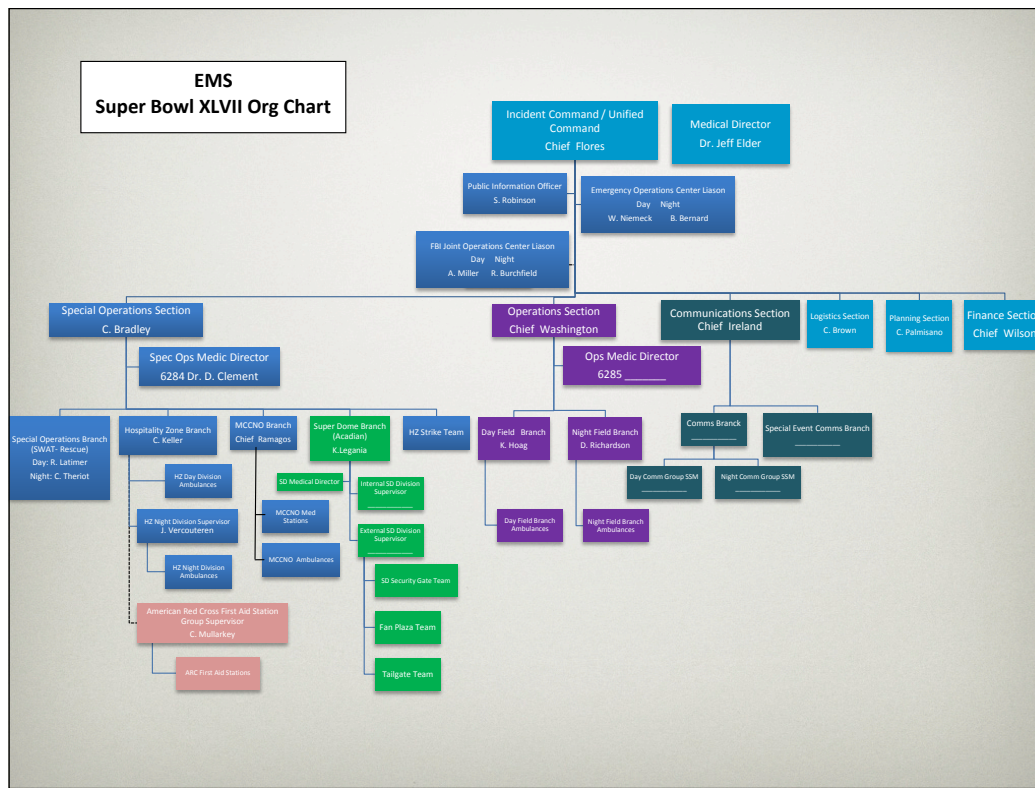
EMS
Super Bowl XLVII Org Chart

Incident Command / Unified Command
Chief Flores

Medical Director
Dr. Jeff Elder

Public Information Officer
S. Robinson

Emergency Operations Center Liason
Day Night
W. Niemeck B. Bernard

FBI Joint Operations Center Liason
Day Night
A. Miller R. Burchfield

Special Operations Section
C. Bradley

Spec Ops Medic Director
6284 Dr. D. Clement

Operations Section
Chief Washington

Ops Medic Director
6285 ______

Communications Section
Chief Ireland

Logistics Section
C. Brown

Planning Section
C. Palmisano

Finance Section
Chief Wilson

Special Operations Branch (SWAT- Rescue)
Day: R. Latimer
Night: C. Theriot

Hospitality Zone Branch
C. Keller

HZ Day Division Ambulances

HZ Night Division Supervisor
J. Vercouteren

HZ Night Division Ambulances

American Red Cross First Aid Station Group Supervisor
C. Mullarkey

ARC First Aid Stations

MCCNO Branch
Chief Ramagos

MCCNO Med Stations

MCCNO Ambulances

Super Dome Branch (Acadian)
K.Legania

SD Medical Director

Internal SD Division Supervisor
______

External SD Division Supervisor
______

SD Security Gate Team

Fan Plaza Team

Tailgate Team

HZ Strike Team

Day Field Branch
K. Hoag

Day Field Branch Ambulances

Night Field Branch
D. Richardson

Night Field Branch Ambulances

Comms Branck
______

Special Event Comms Branch
______

Day Comm Group SSM
______

Night Comm Group SSM
______